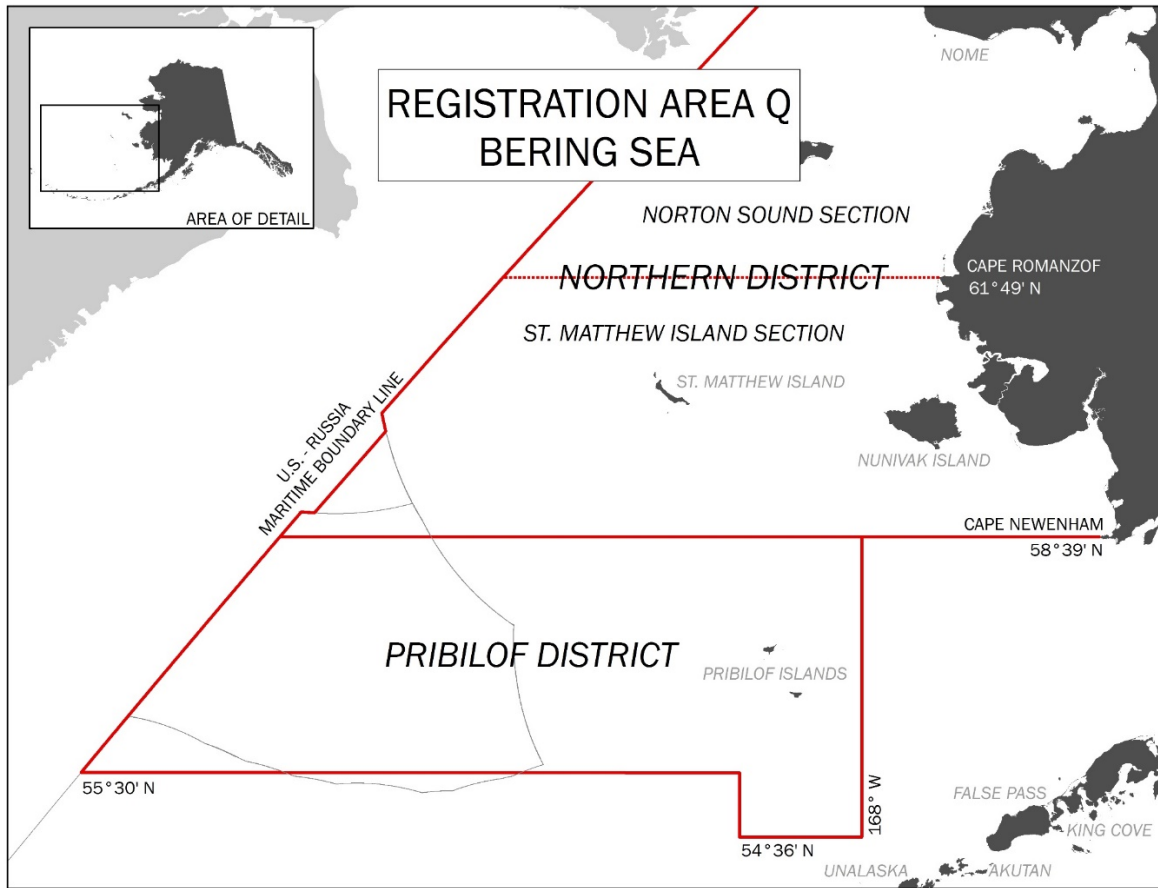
AREA OF DETAIL

REGISTRATION AREA Q
BERING SEA

NOME

NORTON SOUND SECTION

NORTHERN DISTRICT

CAPE ROMANZOF
61° 49' N

ST. MATTHEW ISLAND SECTION

ST. MATTHEW ISLAND

U.S. - RUSSIA
MARITIME BOUNDARY LINE

NUNIVAK ISLAND

CAPE NEWENHAM
58° 39' N

PRIBILOF DISTRICT

PRIBILOF ISLANDS

55° 30' N

168° W

FALSE PASS

KING COVE

54° 36' N

UNALASKA

AKUTAN